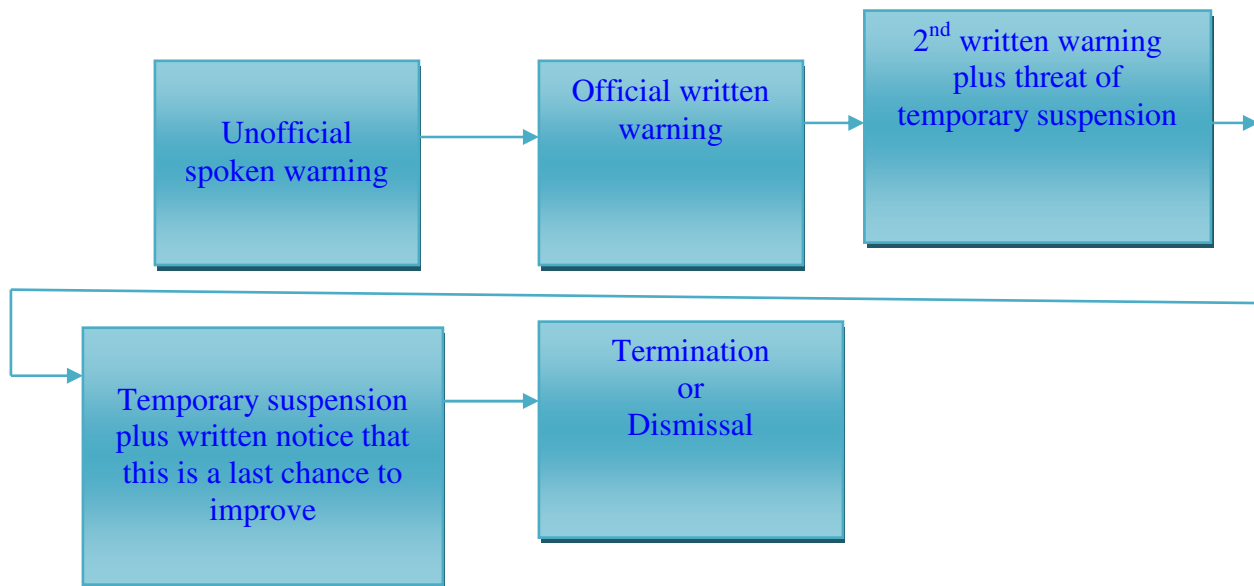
Unofficial spoken warning

Official written warning

$2^{nd}$ written warning plus threat of temporary suspension

Temporary suspension plus written notice that this is a last chance to improve

Termination or Dismissal